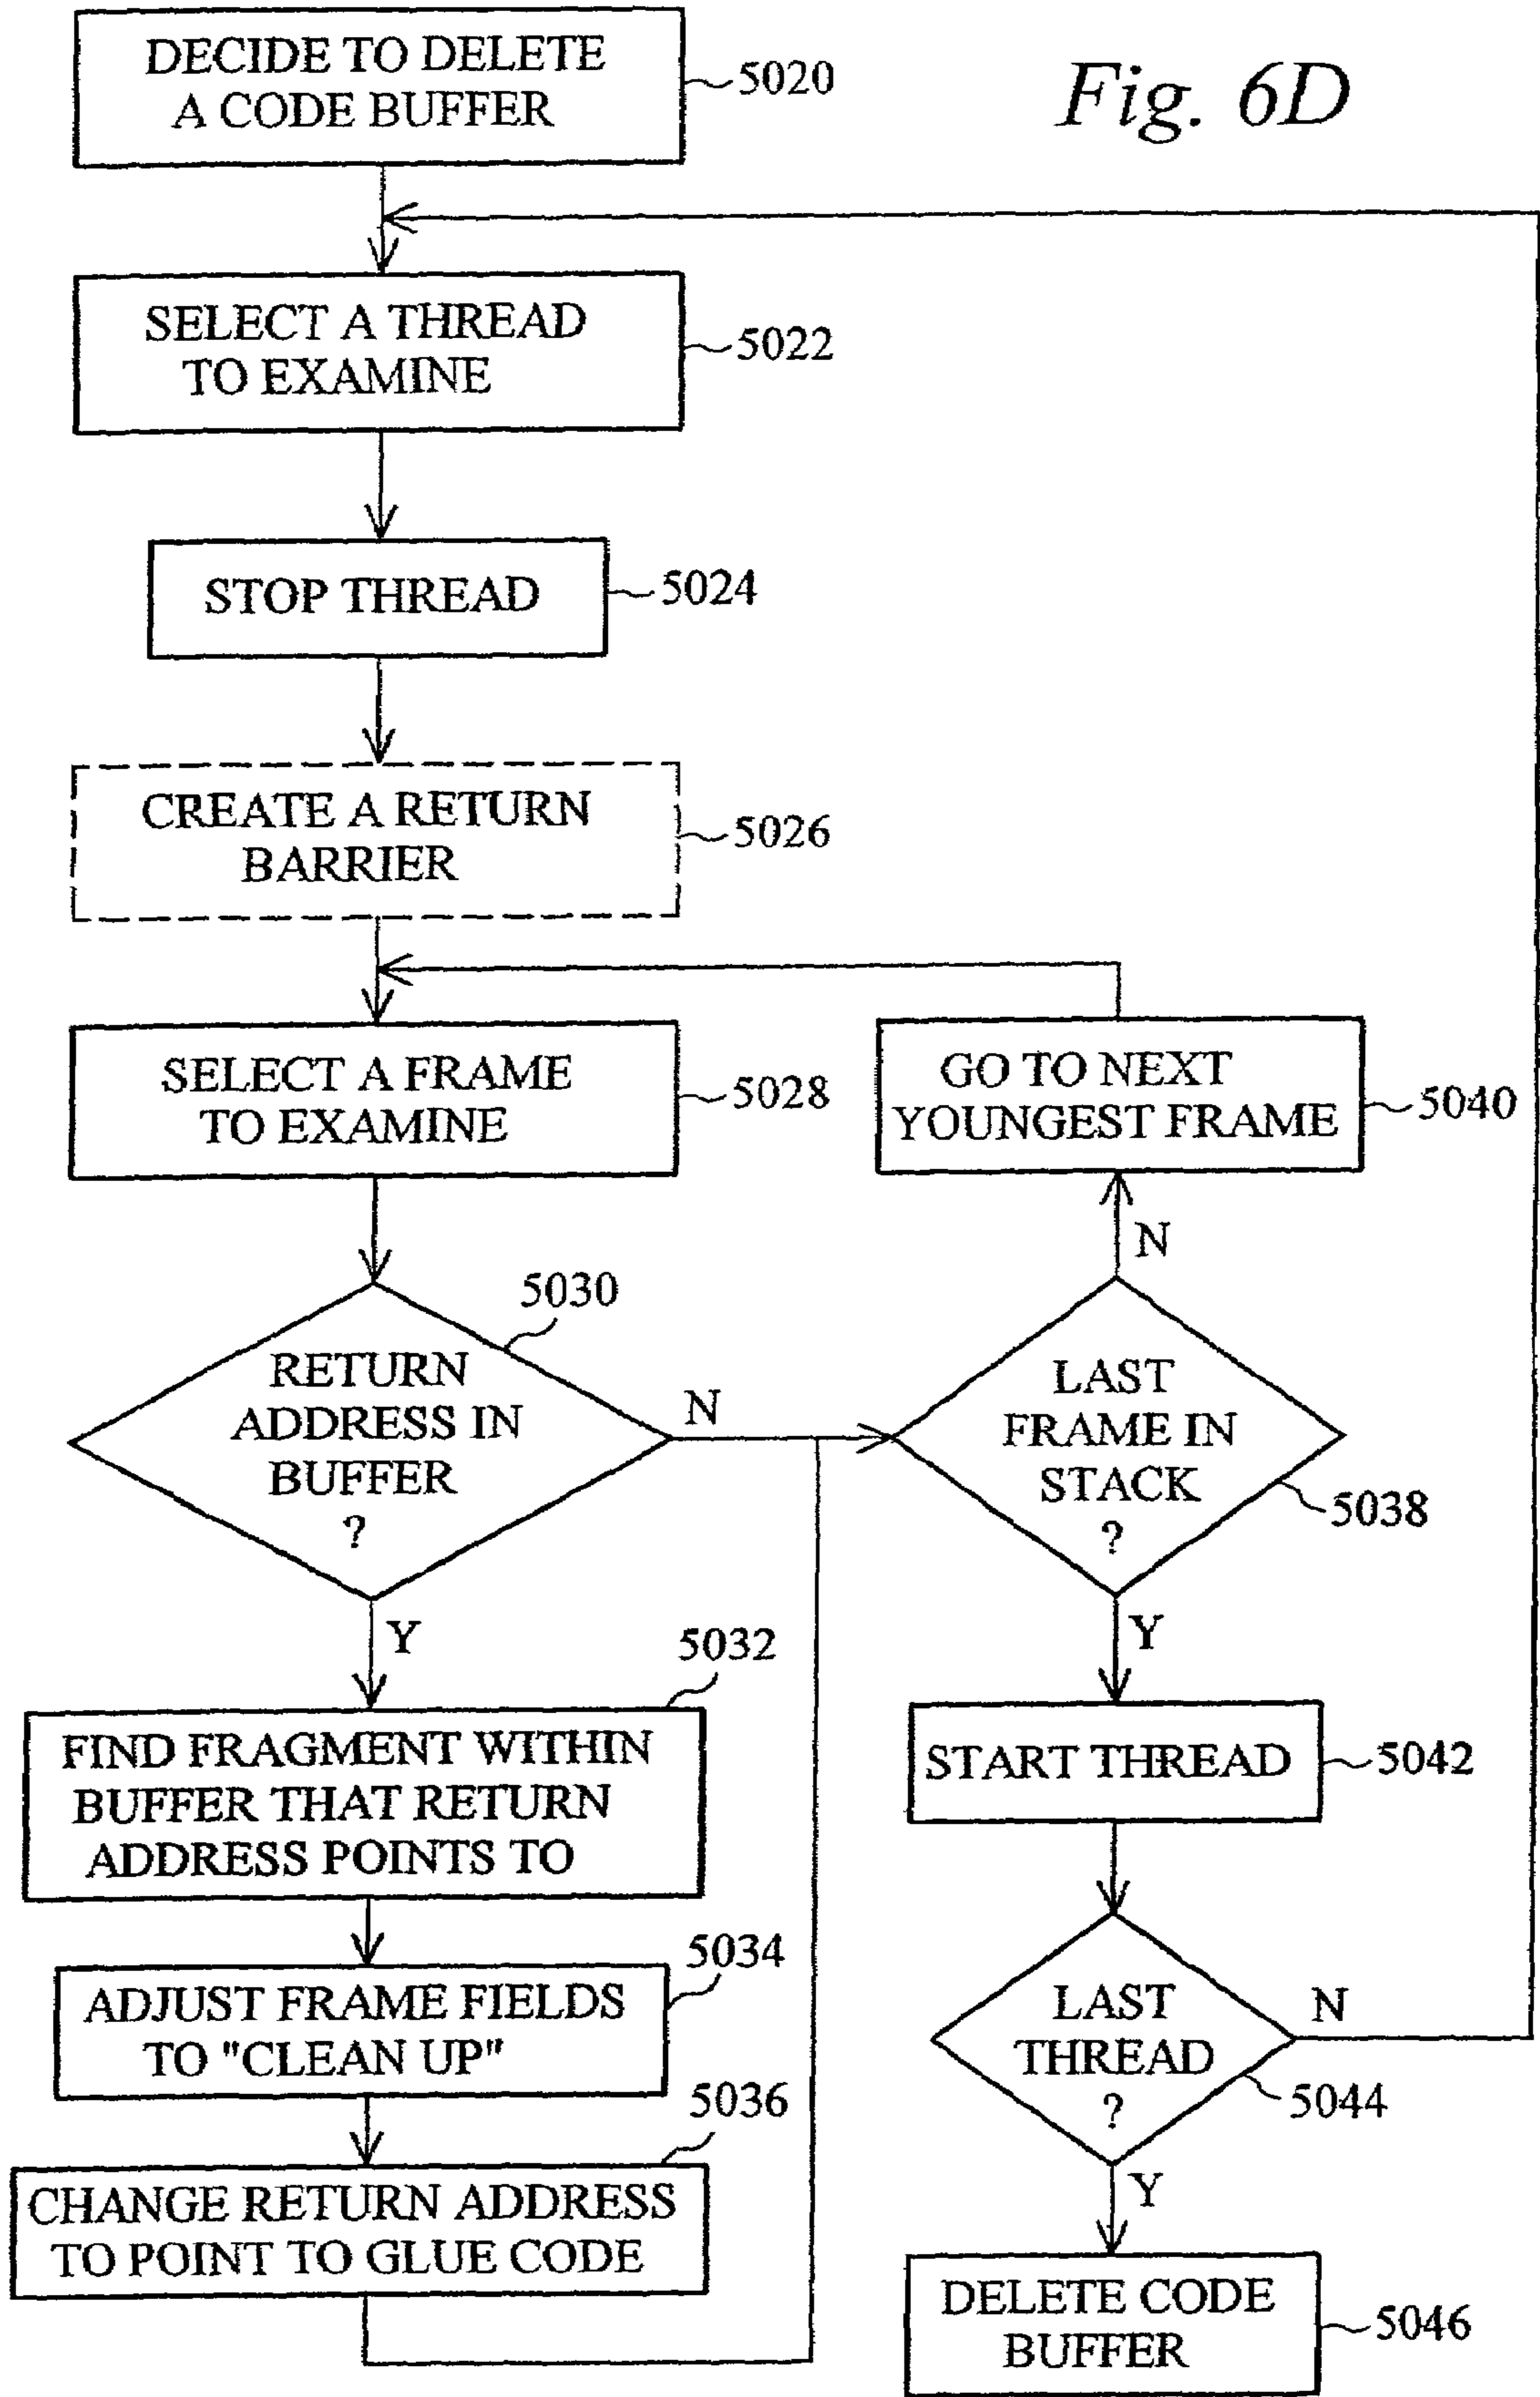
DECIDE TO DELETE A CODE BUFFER
5020

Fig. 6D

SELECT A THREAD TO EXAMINE
5022

STOP THREAD
5024

CREATE A RETURN BARRIER
5026

SELECT A FRAME TO EXAMINE
5028

GO TO NEXT YOUNGEST FRAME
5040

N

5030
RETURN ADDRESS IN BUFFER ?

N

LAST FRAME IN STACK ?
5038

Y

Y

5032
FIND FRAGMENT WITHIN BUFFER THAT RETURN ADDRESS POINTS TO

START THREAD
5042

5034
ADJUST FRAME FIELDS TO "CLEAN UP"

LAST THREAD ?
N
5044

5036
CHANGE RETURN ADDRESS TO POINT TO GLUE CODE

Y

DELETE CODE BUFFER
5046